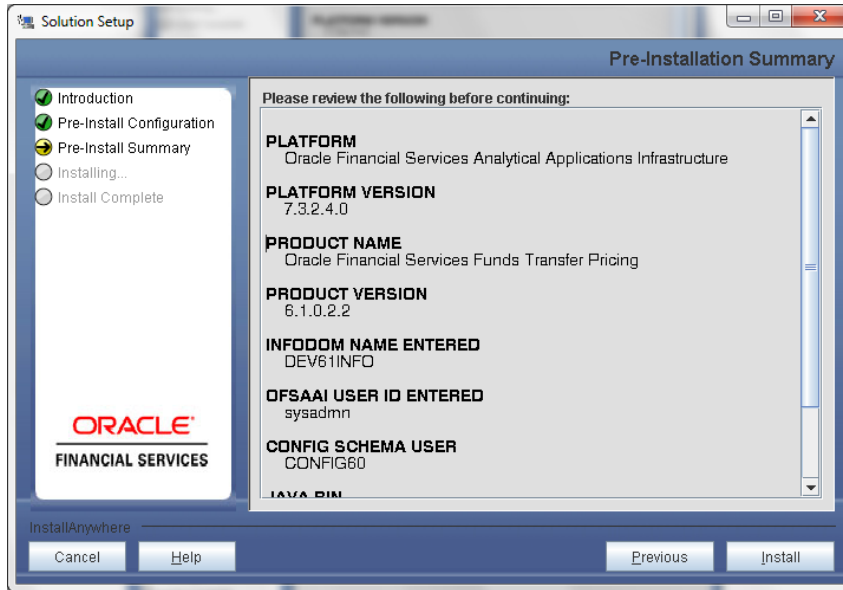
Solution Setup

Pre-Installation Summary

Introduction
Pre-Install Configuration
Pre-Install Summary
Installing...
Install Complete

ORACLE
FINANCIAL SERVICES

Please review the following before continuing:

PLATFORM
Oracle Financial Services Analytical Applications Infrastructure

PLATFORM VERSION
7.3.2.4.0

PRODUCT NAME
Oracle Financial Services Funds Transfer Pricing

PRODUCT VERSION
6.1.0.2.2

INFODOM NAME ENTERED
DEV61INFO

OFSAAI USER ID ENTERED
sysadmn

CONFIG SCHEMA USER
CONFIG60

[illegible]

InstallAnywhere

Cancel
Help
Previous
Install